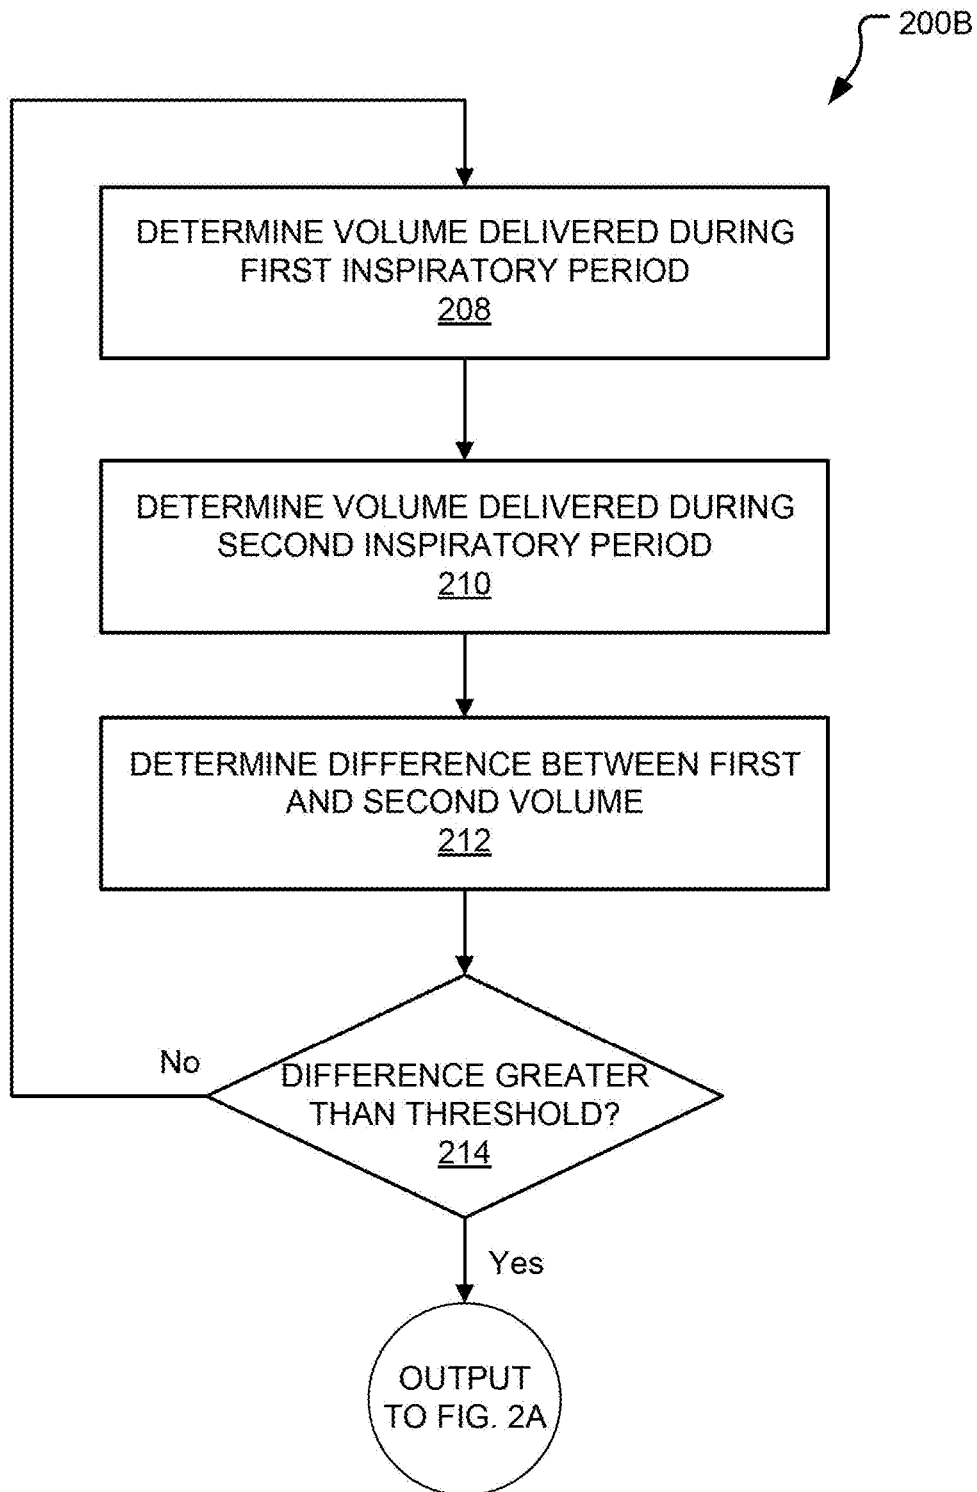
200B

DETERMINE VOLUME DELIVERED DURING FIRST INSPIRATORY PERIOD
208

DETERMINE VOLUME DELIVERED DURING SECOND INSPIRATORY PERIOD
210

DETERMINE DIFFERENCE BETWEEN FIRST AND SECOND VOLUME
212

No

DIFFERENCE GREATER THAN THRESHOLD?
214

Yes

OUTPUT TO FIG. 2A